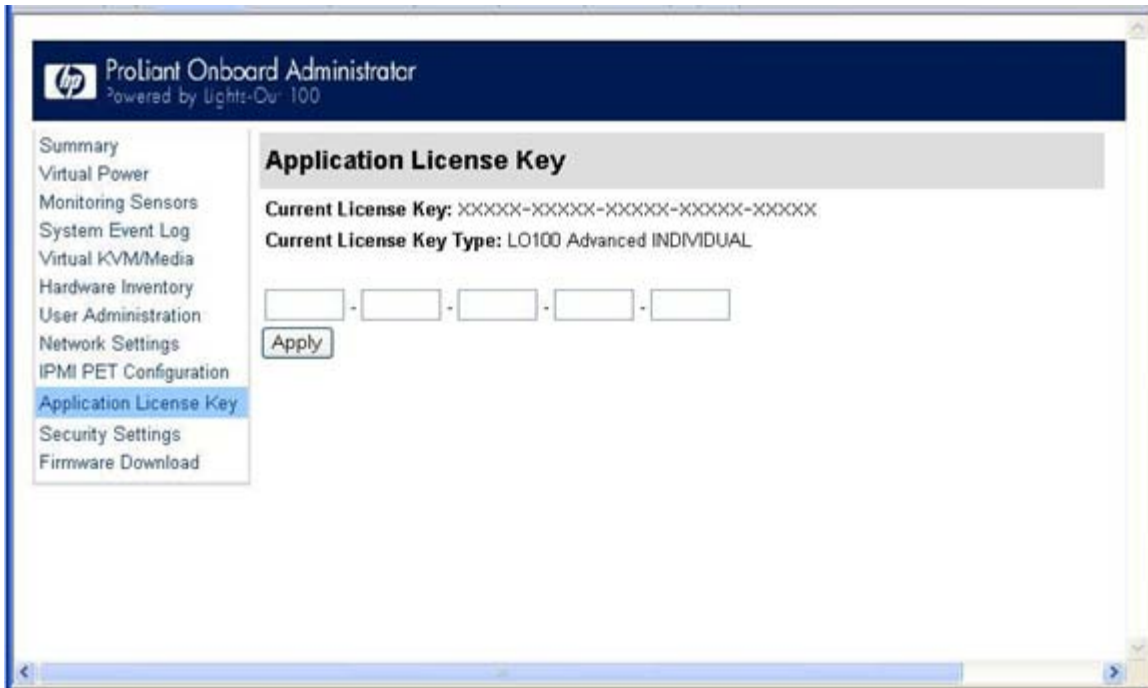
hp

Proliant Onboard Administrator
Powered by Lights-Out 100

Summary
Virtual Power
Monitoring Sensors
System Event Log
Virtual KVM/Media
Hardware Inventory
User Administration
Network Settings
IPMI PET Configuration
Application License Key
Security Settings
Firmware Download

Application License Key

Current License Key: XXXXX-XXXXX-XXXXX-XXXXX-XXXXX

Current License Key Type: LO100 Advanced INDIVIDUAL

- - - -

Apply